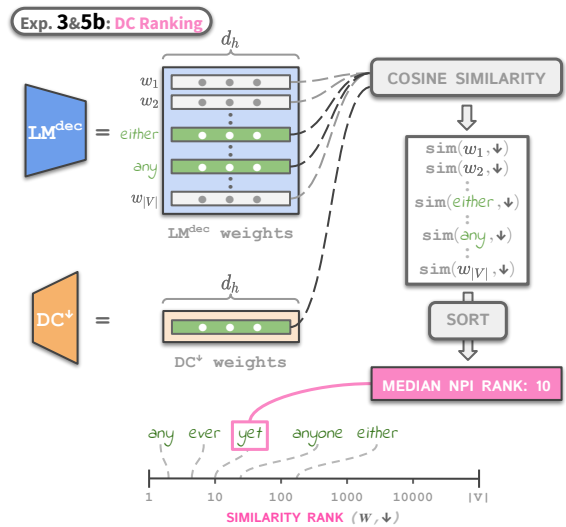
Exp. 3&5b: DC Ranking

$d_h$

$w_1$

$w_2$

either

any

$w_{|V|}$

LM$^{dec}$ =

LM$^{dec}$ weights

COSINE SIMILARITY

sim($w_1$, ↓)

sim($w_2$, ↓)

sim(either, ↓)

sim(any, ↓)

sim($w_{|V|}$, ↓)

$d_h$

DC$^{↓}$ =

DC$^{↓}$ weights

SORT

MEDIAN NPI RANK: 10

any ever yet anyone either

1 10 100 1000 10000 |V|

SIMILARITY RANK ($w$, ↓)